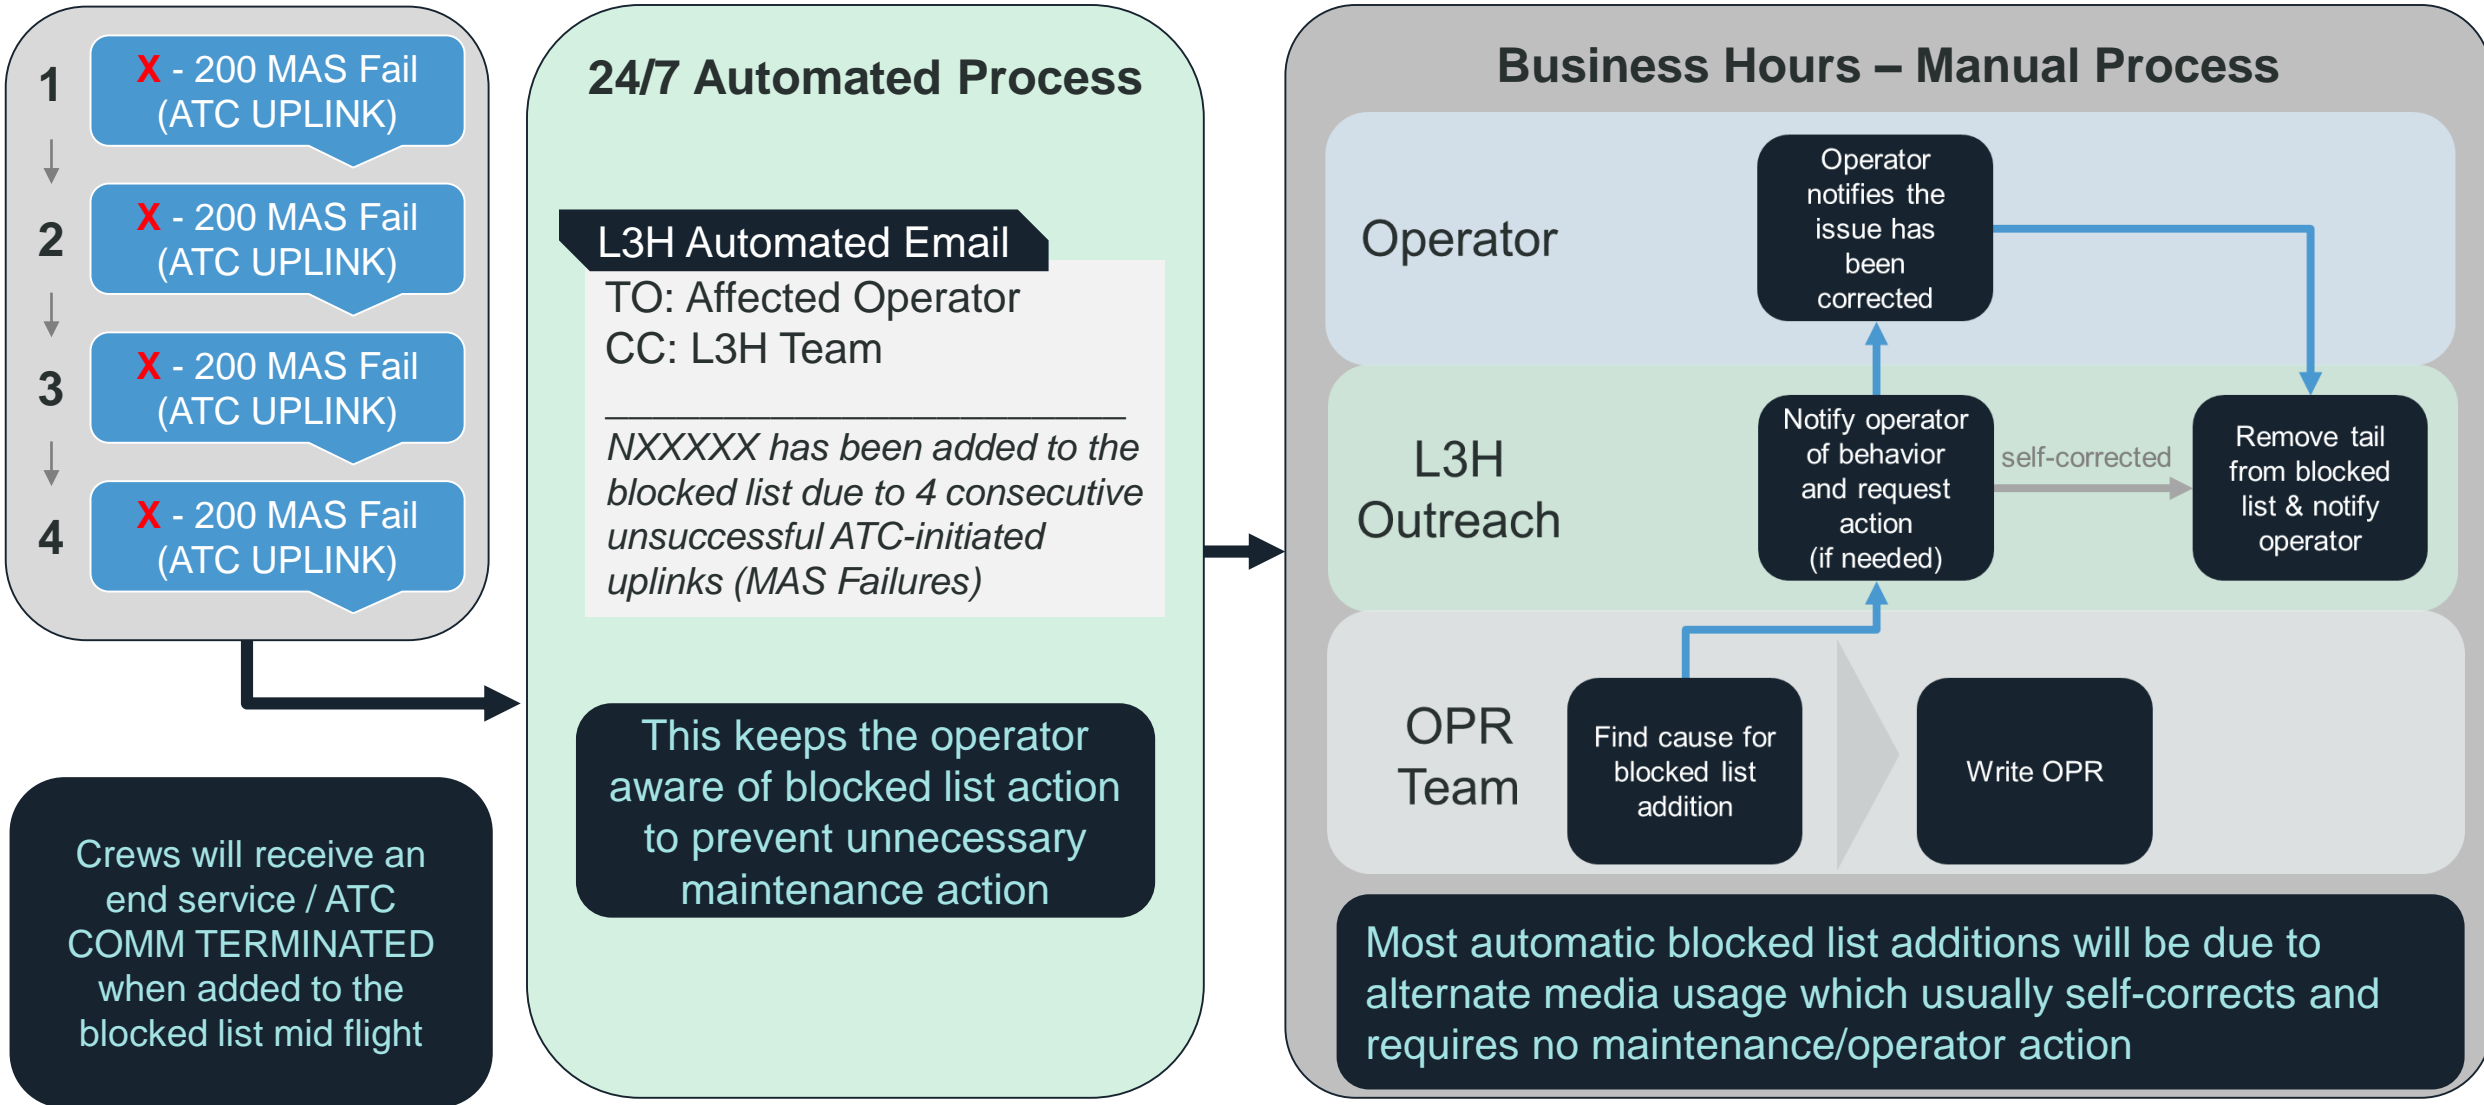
1
X - 200 MAS Fail (ATC UPLINK)

2
X - 200 MAS Fail (ATC UPLINK)

3
X - 200 MAS Fail (ATC UPLINK)

4
X - 200 MAS Fail (ATC UPLINK)

Crews will receive an end service / ATC COMM TERMINATED when added to the blocked list mid flight

24/7 Automated Process

L3H Automated Email
TO: Affected Operator
CC: L3H Team

NXXXXX has been added to the blocked list due to 4 consecutive unsuccessful ATC-initiated uplinks (MAS Failures)

This keeps the operator aware of blocked list action to prevent unnecessary maintenance action

Business Hours – Manual Process

Operator

Operator notifies the issue has been corrected

L3H Outreach

Notify operator of behavior and request action (if needed)

self-corrected

Remove tail from blocked list & notify operator

OPR Team

Find cause for blocked list addition

Write OPR

Most automatic blocked list additions will be due to alternate media usage which usually self-corrects and requires no maintenance/operator action